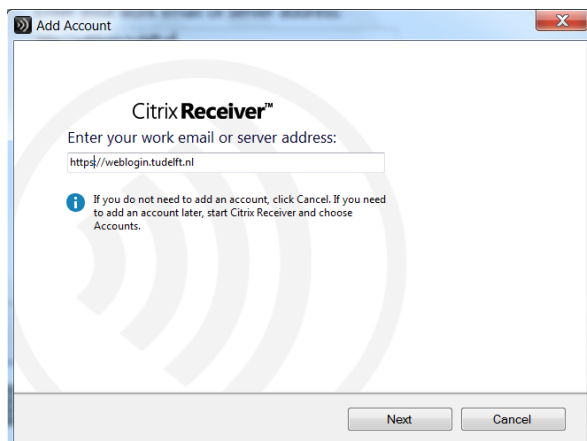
Add Account

Citrix Receiver™

Enter your work email or server address:

https//weblogin.tudelft.nl

If you do not need to add an account, click Cancel. If you need to add an account later, start Citrix Receiver and choose Accounts.

Next

Cancel